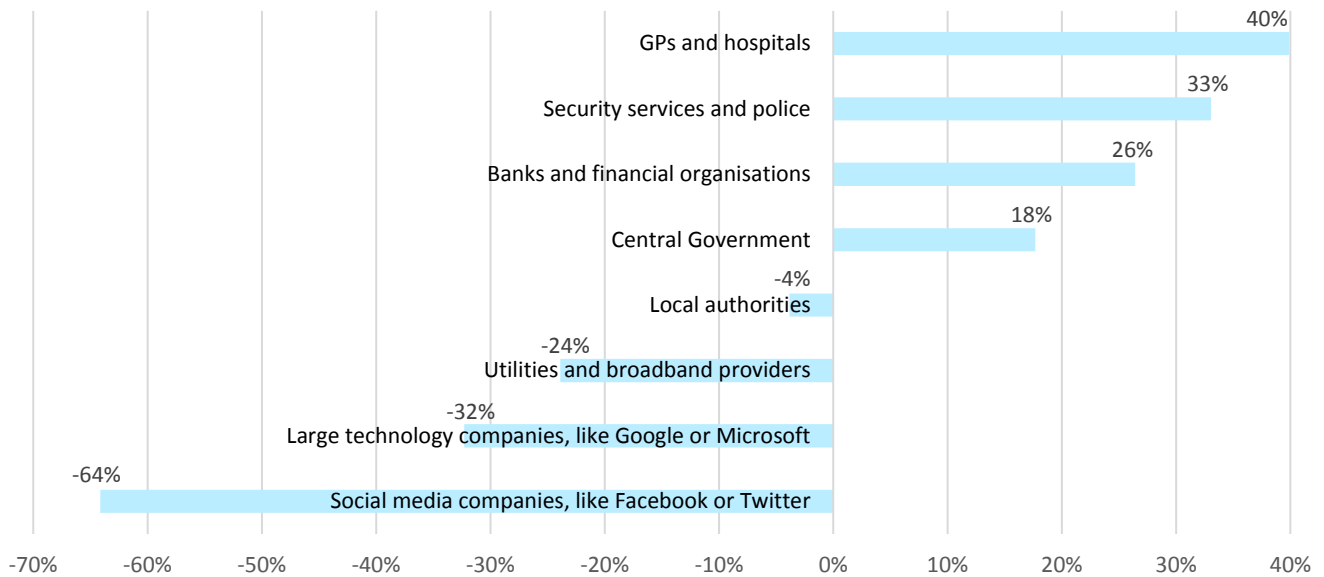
40%
GPs and hospitals
33%
Security services and police
26%
Banks and financial organisations
18%
Central Government
-4%
Local authorities
-24%
Utilities and broadband providers
-32%
Large technology companies, like Google or Microsoft
-64%
Social media companies, like Facebook or Twitter

-70% -60% -50% -40% -30% -20% -10% 0% 10% 20% 30% 40%